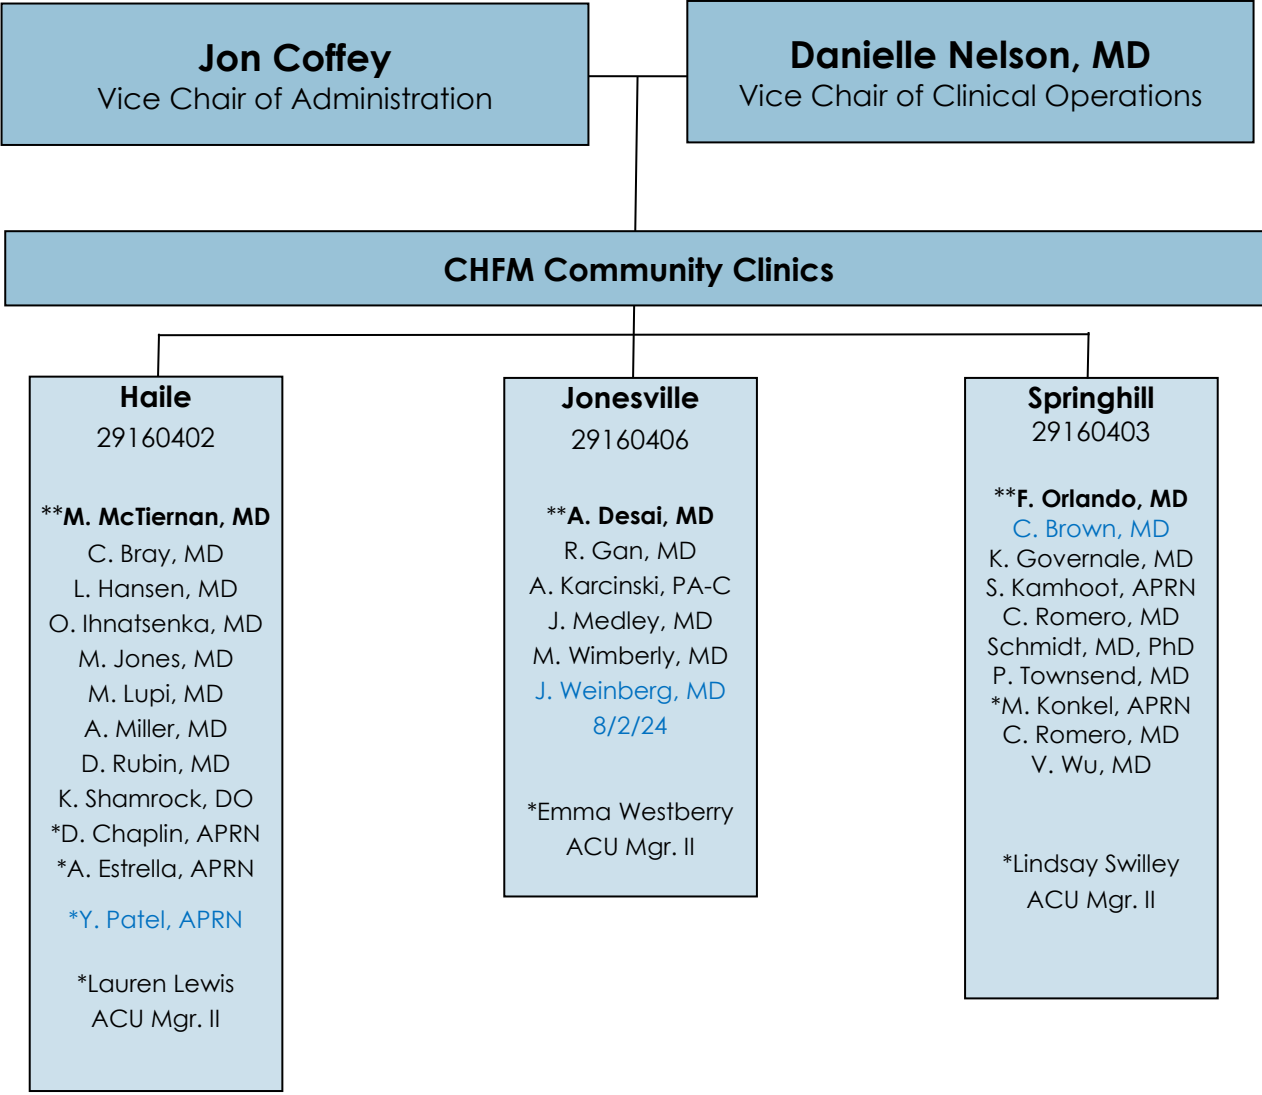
**Jon Coffey**
Vice Chair of Administration

**Danielle Nelson, MD**
Vice Chair of Clinical Operations

**CHFM Community Clinics**

**Haile**
29160402

****M. McTiernan, MD**
C. Bray, MD
L. Hansen, MD
O. Ihnatsenka, MD
M. Jones, MD
M. Lupi, MD
A. Miller, MD
D. Rubin, MD
K. Shamrock, DO
*D. Chaplin, APRN
*A. Estrella, APRN

*Y. Patel, APRN

*Lauren Lewis
ACU Mgr. II

**Jonesville**
29160406

****A. Desai, MD**
R. Gan, MD
A. Karcinski, PA-C
J. Medley, MD
M. Wimberly, MD
J. Weinberg, MD
8/2/24

*Emma Westberry
ACU Mgr. II

**Springhill**
29160403

****F. Orlando, MD**
C. Brown, MD
K. Governale, MD
S. Kamhoot, APRN
C. Romero, MD
Schmidt, MD, PhD
P. Townsend, MD
*M. Konkel, APRN
C. Romero, MD
V. Wu, MD

*Lindsay Swilley
ACU Mgr. II